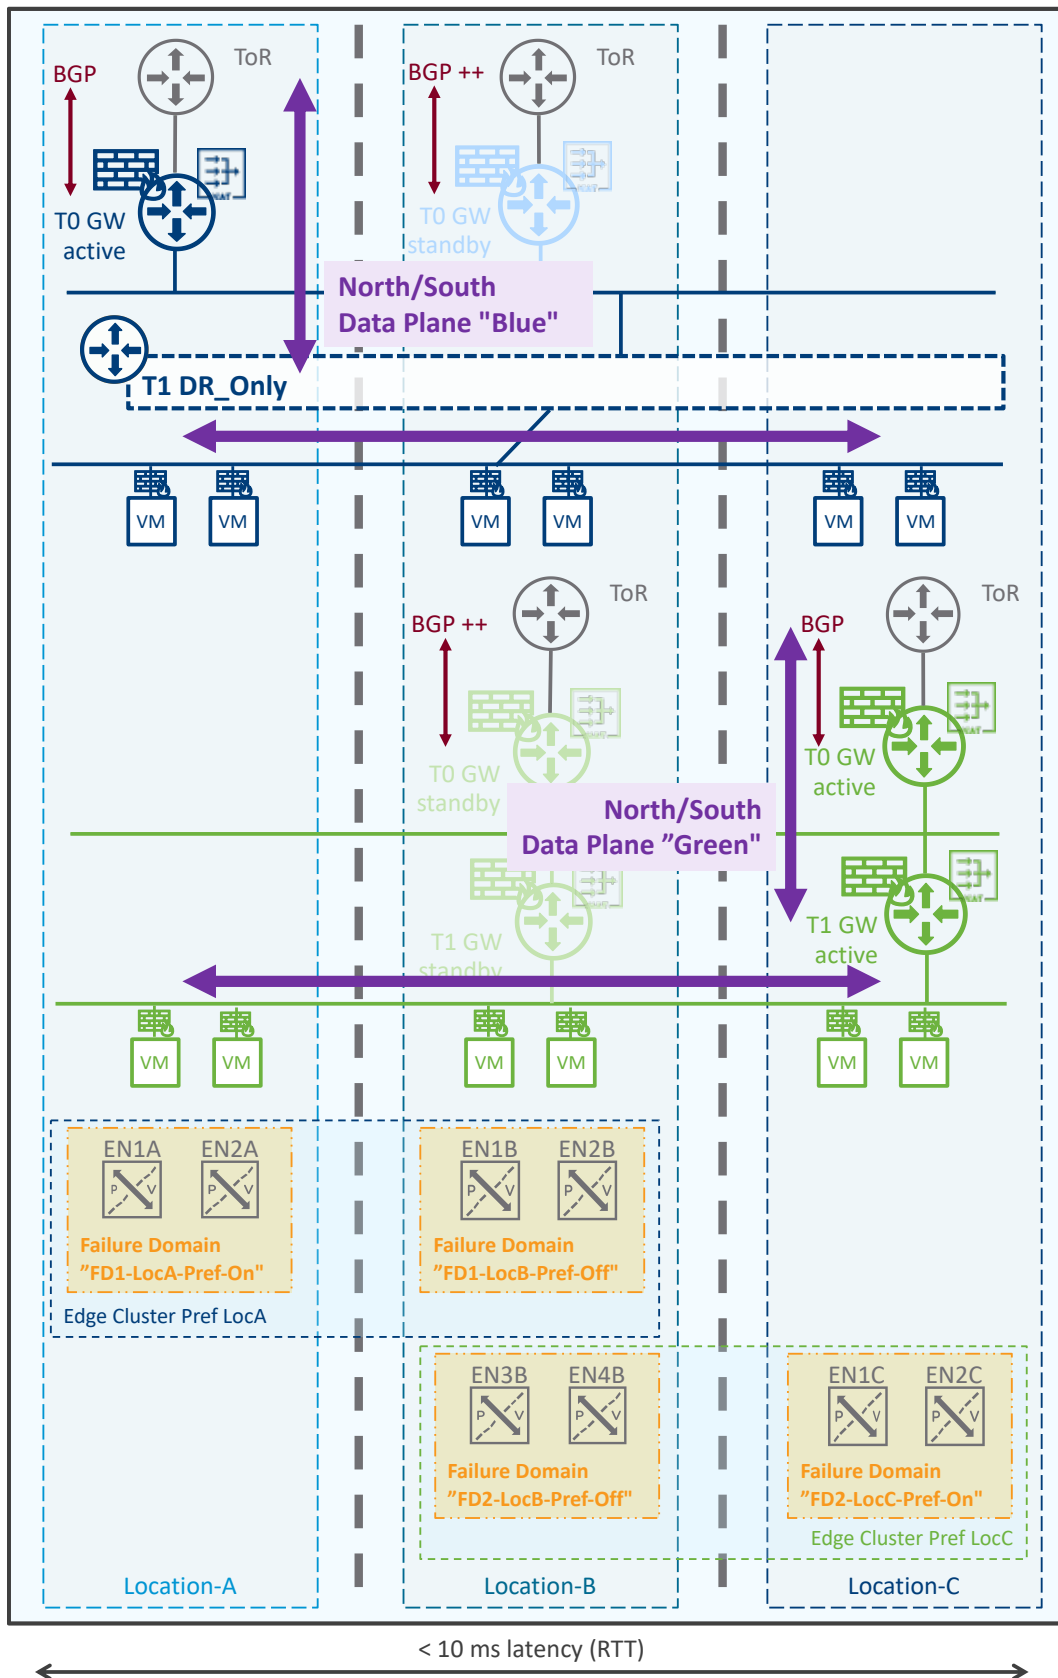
BGP
ToR
T0 GW
active

BGP ++
ToR
T0 GW
standby

North/South
Data Plane "Blue"

T1 DR_Only

VM VM VM VM VM VM

BGP ++
ToR
T0 GW
standby

ToR
BGP
T0 GW
active

North/South
Data Plane ”Green"

T1 GW
standby

T1 GW
active

VM VM VM VM VM VM

EN1A EN2A
Failure Domain
”FD1-LocA-Pref-On"

EN1B EN2B
Failure Domain
”FD1-LocB-Pref-Off"

Edge Cluster Pref LocA

EN3B EN4B
Failure Domain
”FD2-LocB-Pref-Off"

EN1C EN2C
Failure Domain
”FD2-LocC-Pref-On"

Edge Cluster Pref LocC

Location-A
Location-B
Location-C

< 10 ms latency (RTT)